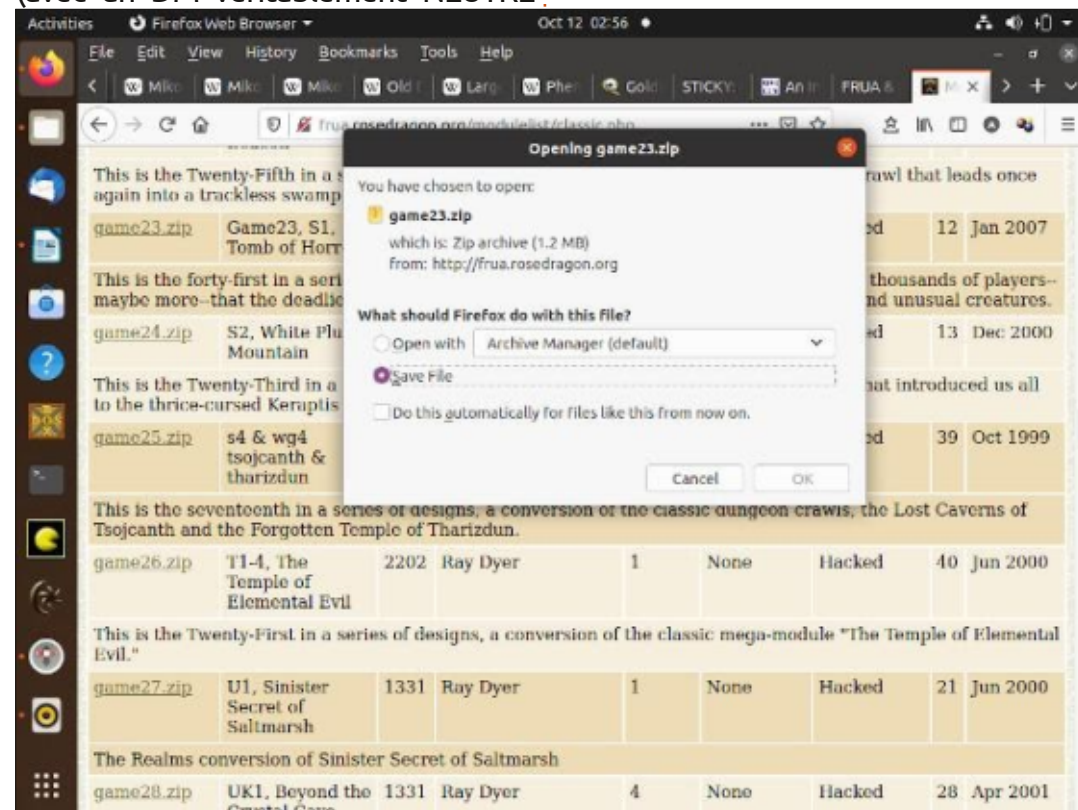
(avec un DPI ventablement TRES TRES

Activities Firefox Web Browser Oct 12 02:56

File Edit View History Bookmarks Tools Help

Mik Mik Mik Old Larg Phe Gold STICKY An FRUA M

frua.rosedragon.org/modulelist/classic.php

This is the Twenty-Fifth in a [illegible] rawl that leads once again into a trackless swamp

game23.zip Game23, S1, Tomb of Horr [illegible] ed 12 Jan 2007

This is the forty-first in a seri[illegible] thousands of players--maybe more--that the deadli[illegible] nd unusual creatures.

game24.zip S2, White Plu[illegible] Mountain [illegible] ed 13 Dec 2000

This is the Twenty-Third in a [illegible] hat introduced us all to the thrice-cursed Keraptis

game25.zip s4 & wg4 tsojcanth & tharizdun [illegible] ed 39 Oct 1999

Opening game23.zip

You have chosen to open:

game23.zip

which is: Zip archive (1.2 MB)

From: http://frua.rosedragon.org

What should Firefox do with this file?

Open with Archive Manager (default)

Save File

Do this automatically for files like this from now on.

Cancel OK

This is the seventeenth in a series of designs, a conversion of the classic dungeon crawls, the Lost Caverns of Tsojcanth and the Forgotten Temple of Tharizdun.

| game26.zip | T1-4, The Temple of Elemental Evil | 2202 | Ray Dyer | 1 | None | Hacked | 40 | Jun 2000 |
|---|---|---|---|---|---|---|---|---|

This is the Twenty-First in a series of designs, a conversion of the classic mega-module "The Temple of Elemental Evil."

| game27.zip | U1, Sinister Secret of Saltmarsh | 1331 | Ray Dyer | 1 | None | Hacked | 21 | Jun 2000 |
|---|---|---|---|---|---|---|---|---|

The Realms conversion of Sinister Secret of Saltmarsh

| game28.zip | UK1, Beyond the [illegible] | 1331 | Ray Dyer | 4 | None | Hacked | 28 | Apr 2001 |
|---|---|---|---|---|---|---|---|---|